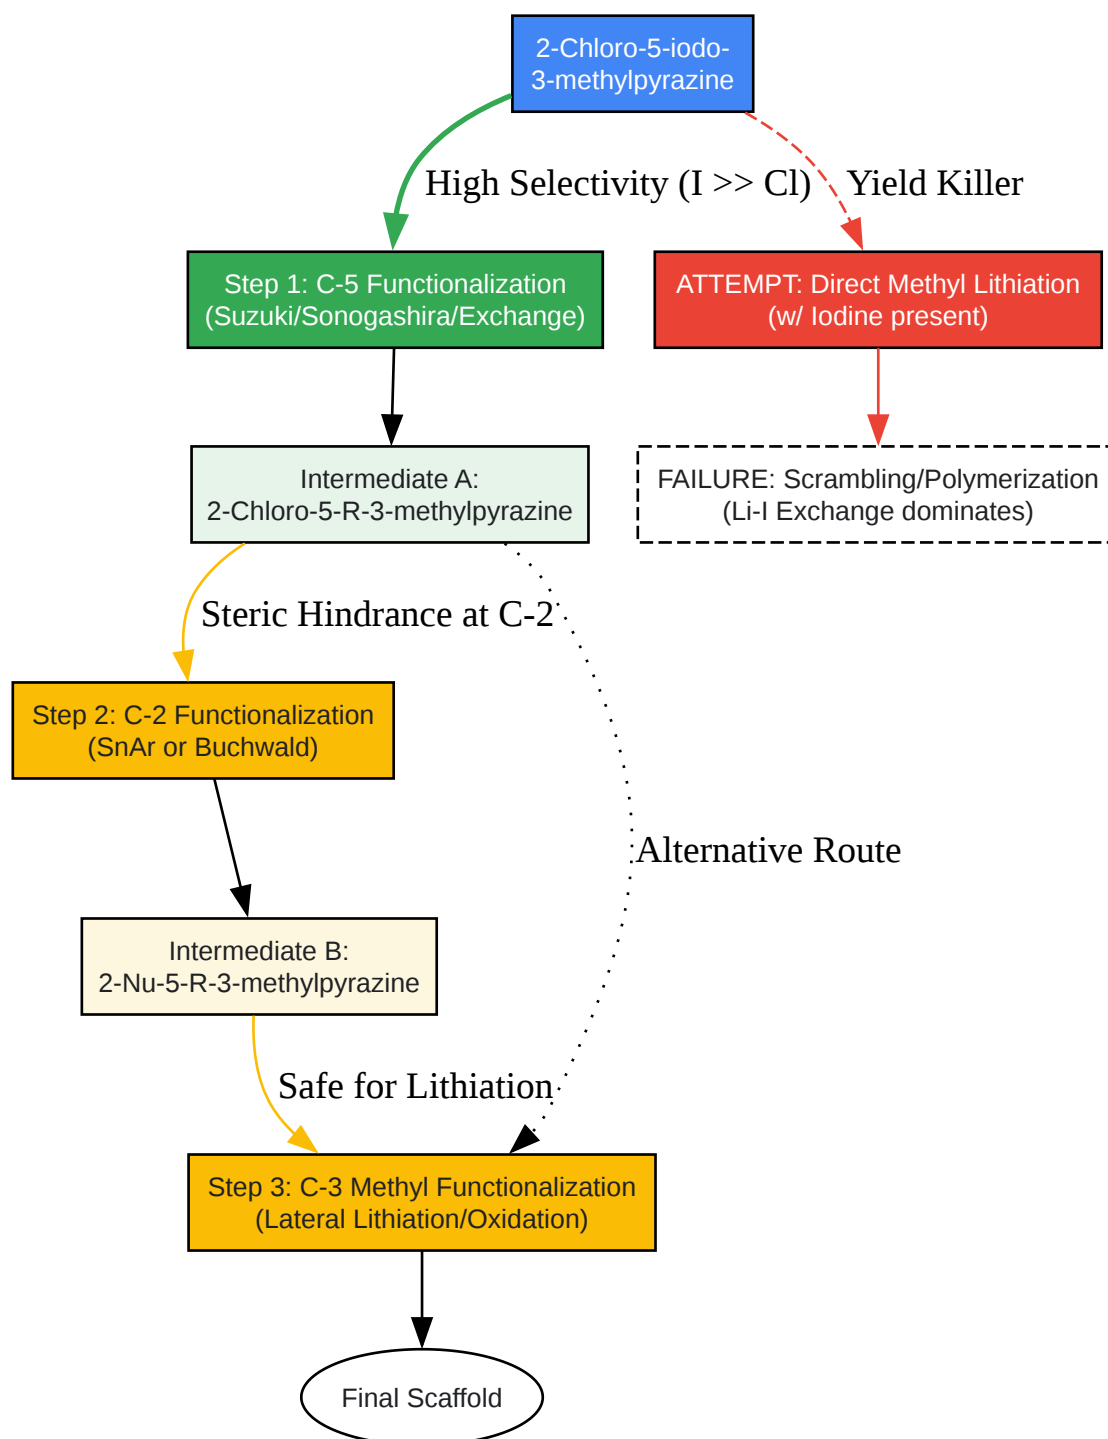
2-Chloro-5-iodo-3-methylpyrazine

High Selectivity (I >> Cl)

Yield Killer

Step 1: C-5 Functionalization (Suzuki/Sonogashira/Exchange)

ATTEMPT: Direct Methyl Lithiation (w/ Iodine present)

Intermediate A: 2-Chloro-5-R-3-methylpyrazine

FAILURE: Scrambling/Polymerization (Li-I Exchange dominates)

Steric Hindrance at C-2

Step 2: C-2 Functionalization (SnAr or Buchwald)

Alternative Route

Intermediate B: 2-Nu-5-R-3-methylpyrazine

Safe for Lithiation

Step 3: C-3 Methyl Functionalization (Lateral Lithiation/Oxidation)

Final Scaffold